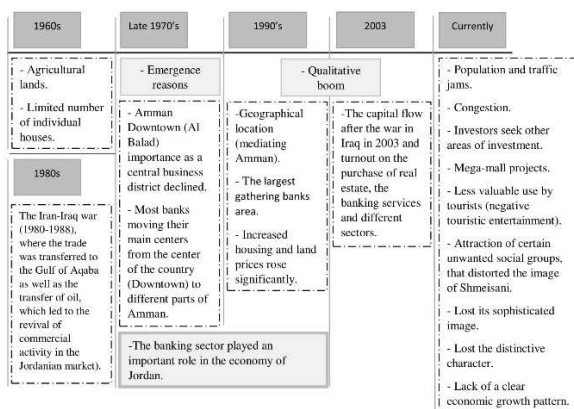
1960s

Late 1970's

1990's

2003

Currently

- Agricultural lands.

- Limited number of individual houses.

1980s

The Iran-Iraq war (1980-1988), where the trade was transferred to the Gulf of Aqaba as well as the transfer of oil, which led to the revival of commercial activity in the Jordanian market).

- Emergence reasons

- Amman Downtown (Al Balad) importance as a central business district declined.

- Most banks moving their main centers from the center of the country (Downtown) to different parts of Amman.

-The banking sector played an important role in the economy of Jordan.

- Qualitative boom

-Geographical location (mediating Amman).

- The largest gathering banks area.

- Increased housing and land prices rose significantly.

-The capital flow after the war in Iraq in 2003 and turnout on the purchase of real estate, the banking services and different sectors.

- Population and traffic jams.

- Congestion.

- Investors seek other areas of investment.

- Mega-mall projects.

- Less valuable use by tourists (negative touristic entertainment).

- Attraction of certain unwanted social groups, that distorted the image of Shmeisani.

- Lost its sophisticated image.

- Lost the distinctive character.

- Lack of a clear economic growth pattern.